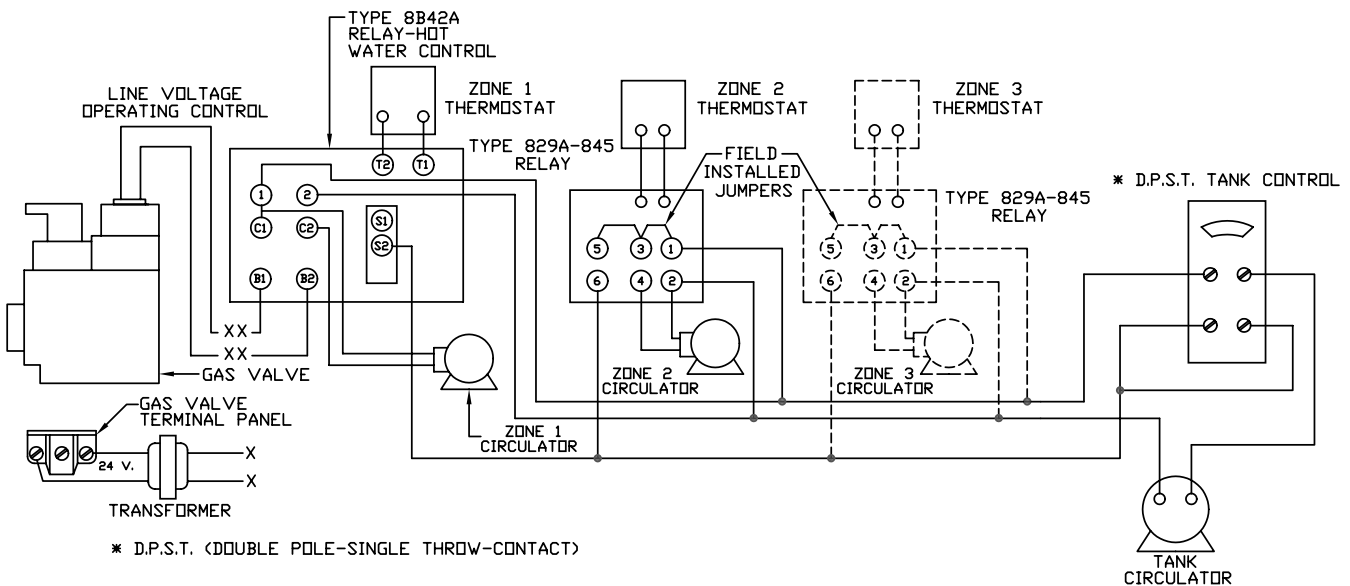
TYPE 8B42A
RELAY-HOT
WATER CONTROL

LINE VOLTAGE
OPERATING CONTROL

ZONE 1
THERMOSTAT

T2 T1

TYPE 829A-845
RELAY

1 2
C1 C2
S1
S2
B1 B2

XX
XX
GAS VALVE

ZONE 2
THERMOSTAT

FIELD
INSTALLED
JUMPERS

5 3 1
6 4 2

ZONE 2
CIRCULATOR

ZONE 3
THERMOSTAT

TYPE 829A-845
RELAY

5 3 1
6 4 2

ZONE 3
CIRCULATOR

ZONE 1
CIRCULATOR

* D.P.S.T. TANK CONTROL

GAS VALVE
TERMINAL PANEL

24 V.

X
X

TRANSFORMER

TANK
CIRCULATOR

* D.P.S.T. (DOUBLE POLE-SINGLE THROW-CONTACT)